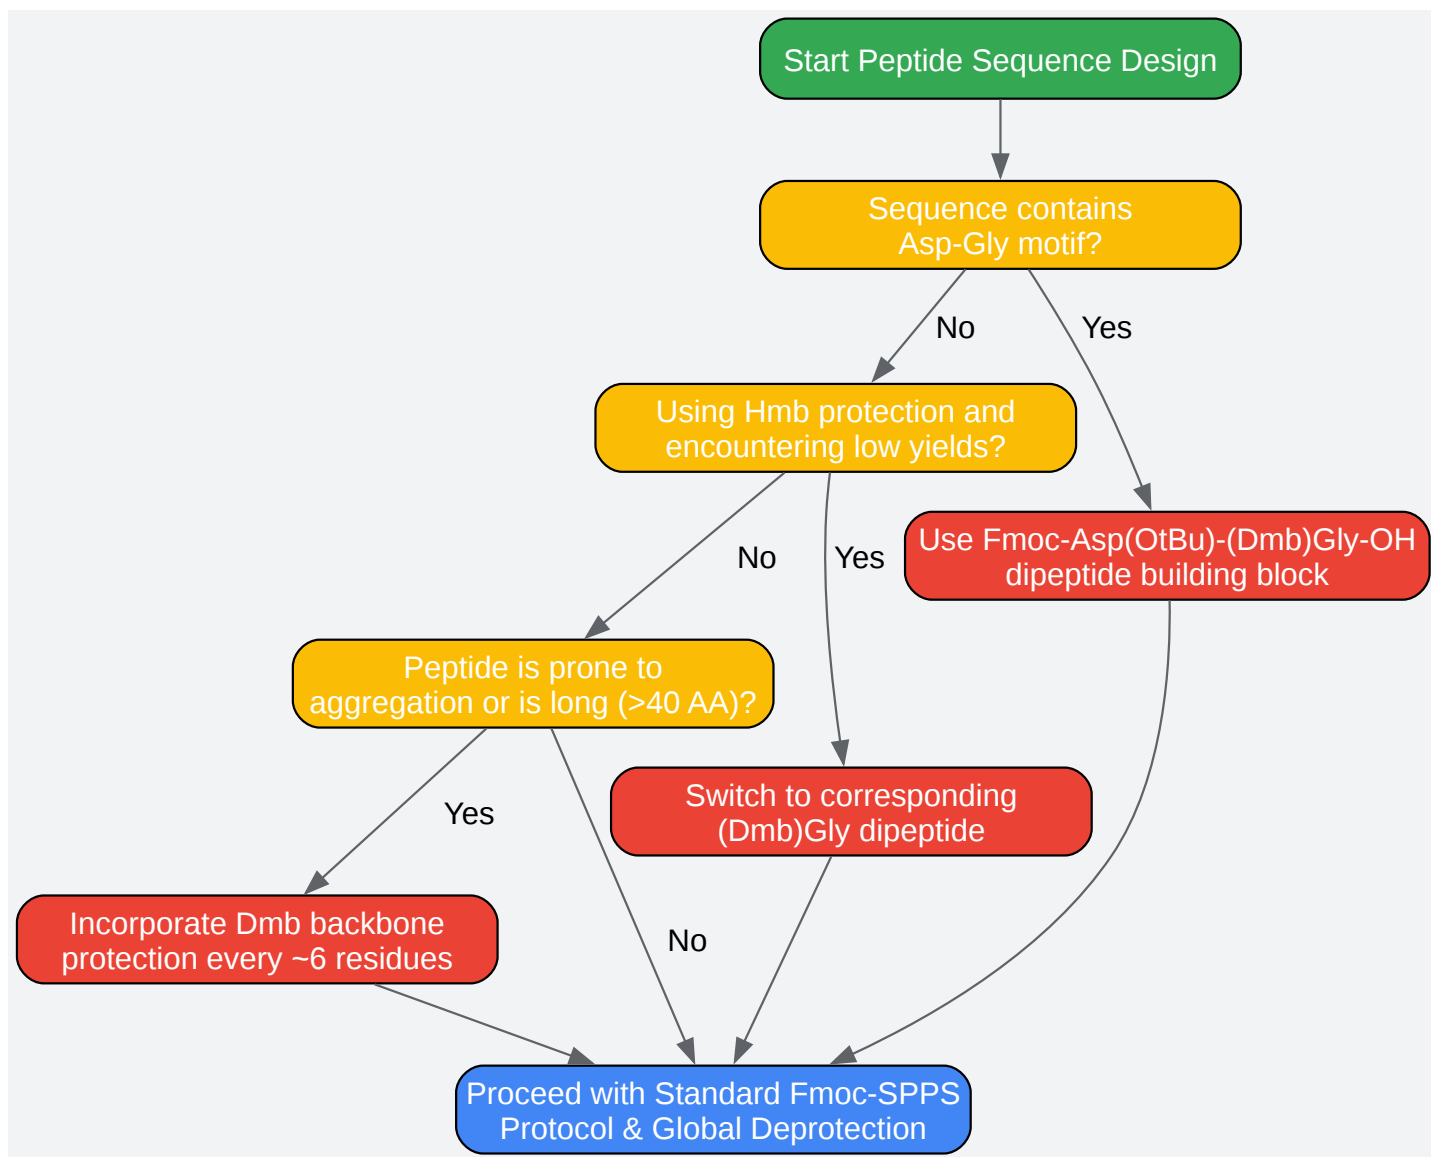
Start Peptide Sequence Design

Sequence contains Asp-Gly motif?

No

Yes

Using Hmb protection and encountering low yields?

Use Fmoc-Asp(OtBu)-(Dmb)Gly-OH dipeptide building block

No

Yes

Peptide is prone to aggregation or is long (>40 AA)?

Switch to corresponding (Dmb)Gly dipeptide

Yes

No

Incorporate Dmb backbone protection every ~6 residues

Proceed with Standard Fmoc-SPPS Protocol & Global Deprotection